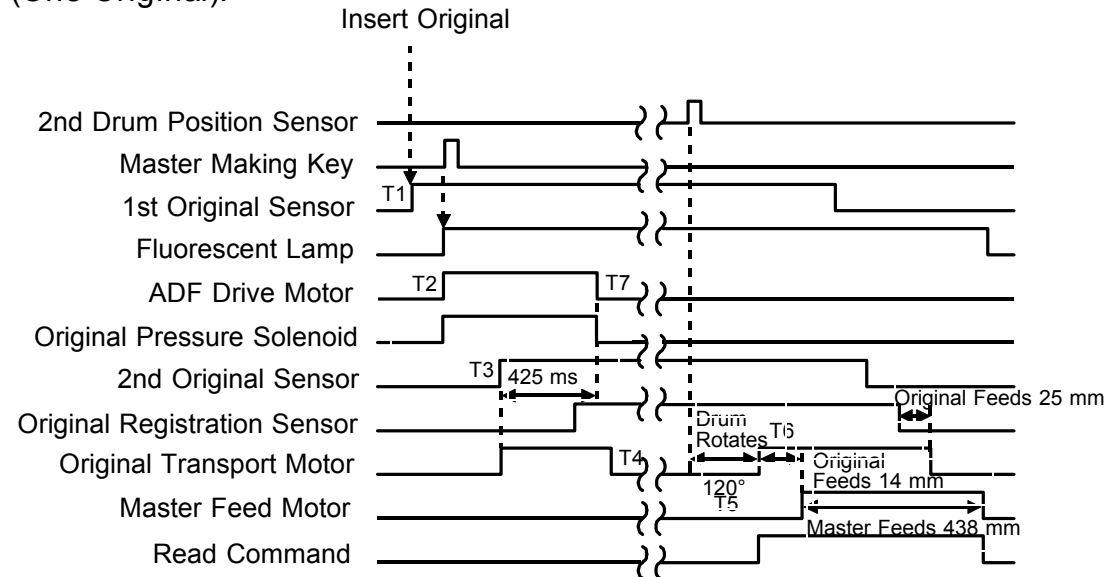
(One Original).

Insert Original

2nd Drum Position Sensor
Master Making Key
1st Original Sensor
Fluorescent Lamp
ADF Drive Motor
Original Pressure Solenoid
2nd Original Sensor
Original Registration Sensor
Original Transport Motor
Master Feed Motor
Read Command

T1
T2
T7
T3
425 ms
T4
Drum Rotates
120°
T5
T6
Original Feeds 25 mm
Original Feeds 14 mm
Master Feeds 438 mm